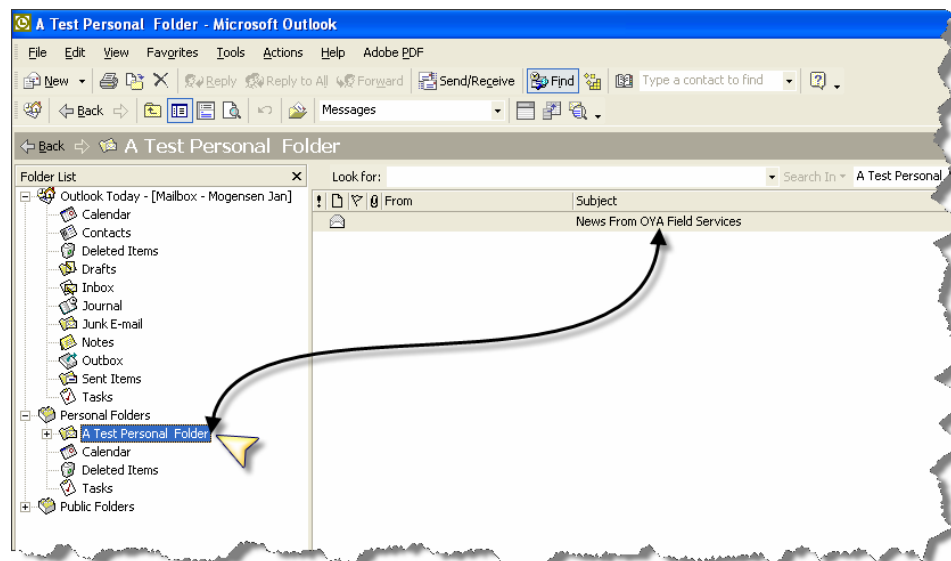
A Test Personal Folder - Microsoft Outlook

File Edit View Favorites Tools Actions Help Adobe PDF

New Reply Reply to All Forward Send/Receive Find Type a contact to find

Back Messages

Back A Test Personal Folder

Folder List

Outlook Today - [Mailbox - Mogensen Jan]
Calendar
Contacts
Deleted Items
Drafts
Inbox
Journal
Junk E-mail
Notes
Outbox
Sent Items
Tasks
Personal Folders
A Test Personal Folder
Calendar
Deleted Items
Tasks
Public Folders

Look for: Search In A Test Personal

| ! | | | | From | Subject |
|---|---|---|---|---|---|
| | | | | | News From OYA Field Services |